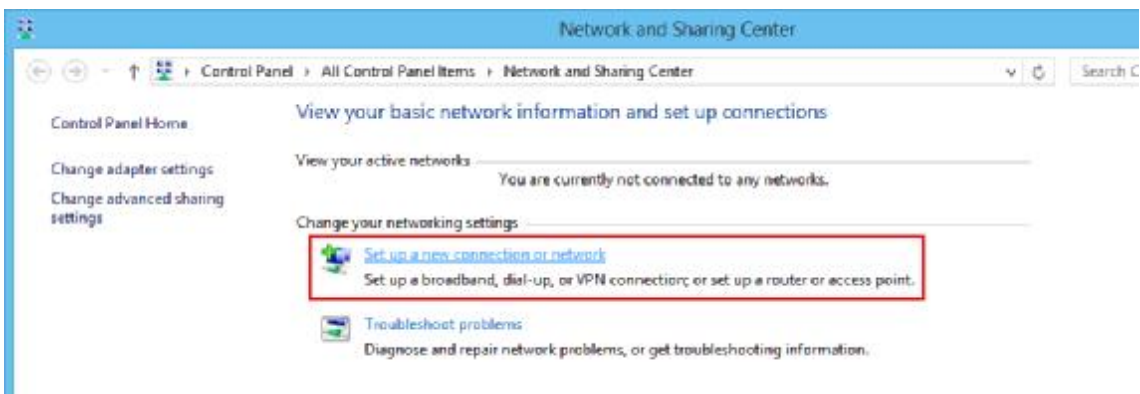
Network and Sharing Center

Control Panel › All Control Panel Items › Network and Sharing Center

Search C

Control Panel Home

Change adapter settings

Change advanced sharing settings

View your basic network information and set up connections

View your active networks

You are currently not connected to any networks.

Change your networking settings

Set up a new connection or network

Set up a broadband, dial-up, or VPN connection; or set up a router or access point.

Troubleshoot problems

Diagnose and repair network problems, or get troubleshooting information.